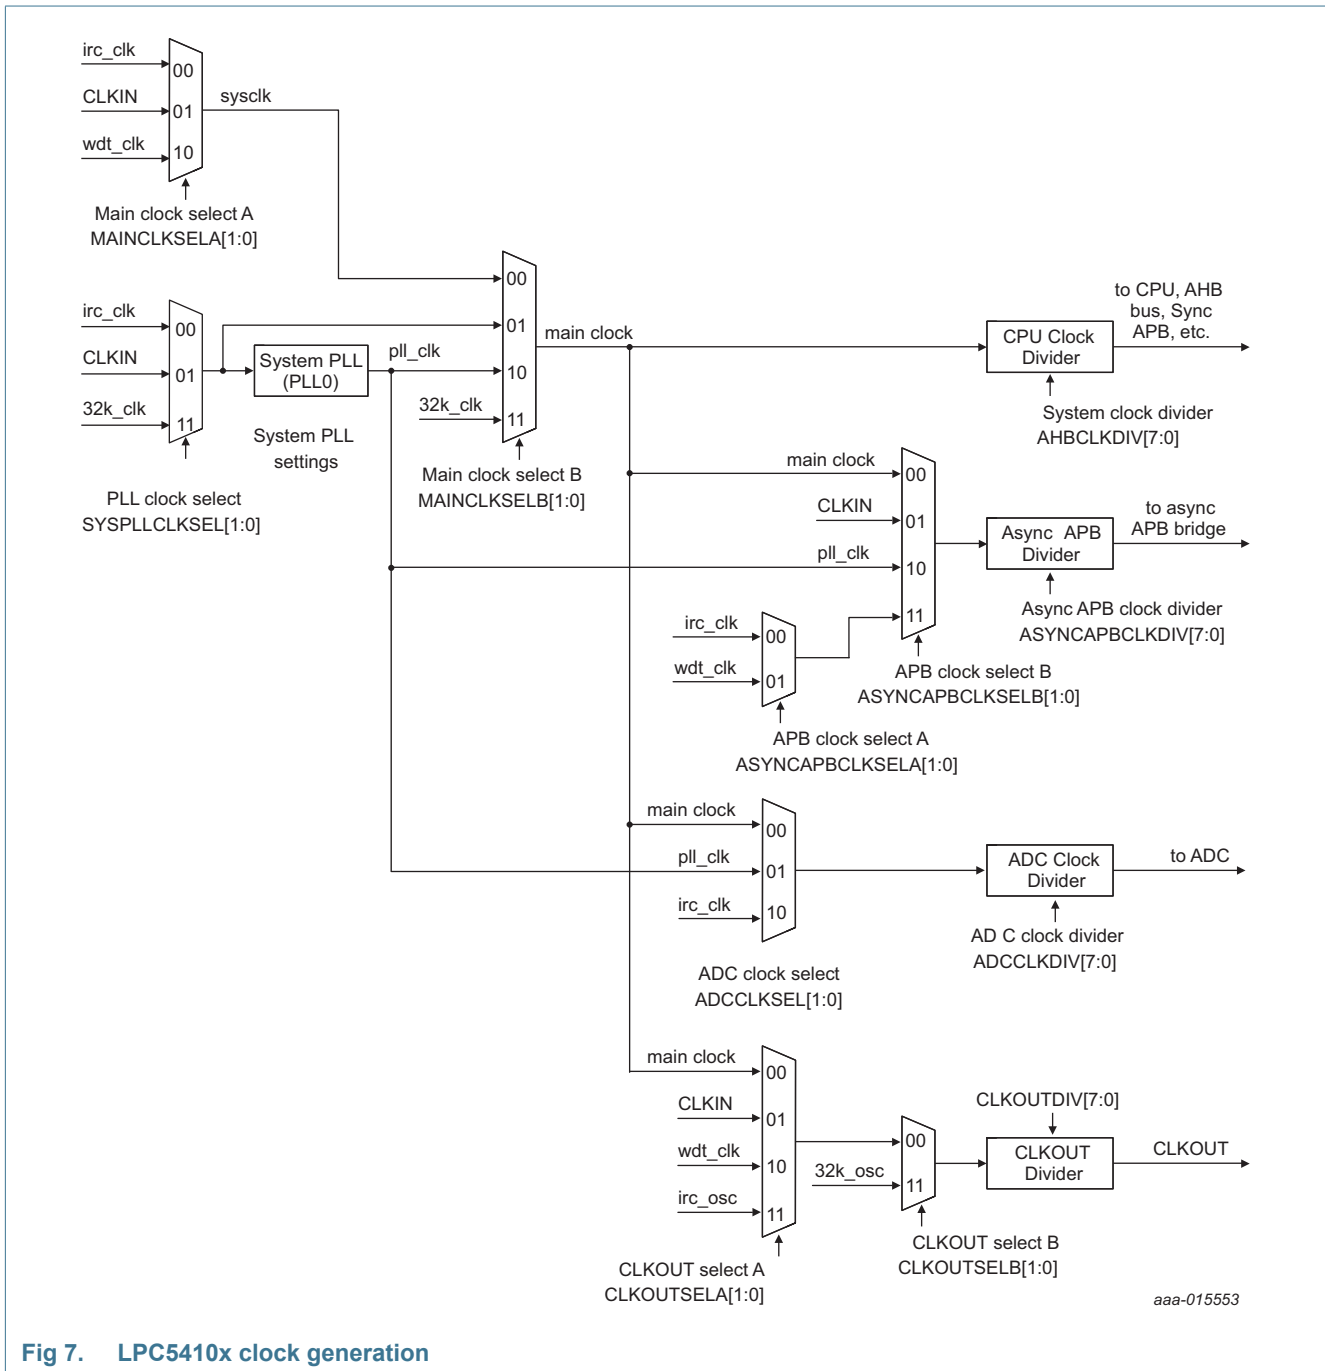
irc_clk
00
CLKIN
01
sysclk
wdt_clk
10
Main clock select A
MAINCLKSELA[1:0]

00
irc_clk
00
01
main clock
to CPU, AHB bus, Sync APB, etc.
CPU Clock Divider
CLKIN
01
System PLL (PLL0)
pll_clk
10
32k_clk
11
32k_clk
11
System clock divider
AHBCLKDIV[7:0]
System PLL settings
Main clock select B
MAINCLKSELB[1:0]
PLL clock select
SYSPLLCLKSEL[1:0]

main clock
00
CLKIN
01
Async APB Divider
to async APB bridge
pll_clk
10
Async APB clock divider
ASYNCAPBCLKDIV[7:0]
irc_clk
00
11
wdt_clk
01
APB clock select B
ASYNCAPBCLKSELB[1:0]
APB clock select A
ASYNCAPBCLKSELA[1:0]

main clock
00
pll_clk
01
ADC Clock Divider
to ADC
irc_clk
10
AD C clock divider
ADCCLKDIV[7:0]
ADC clock select
ADCCLKSEL[1:0]

main clock
00
CLKIN
01
CLKOUTDIV[7:0]
wdt_clk
10
00
CLKOUT Divider
CLKOUT
32k_osc
11
irc_osc
11
CLKOUT select B
CLKOUTSELB[1:0]
CLKOUT select A
CLKOUTSELA[1:0]
aaa-015553

Fig 7. LPC5410x clock generation